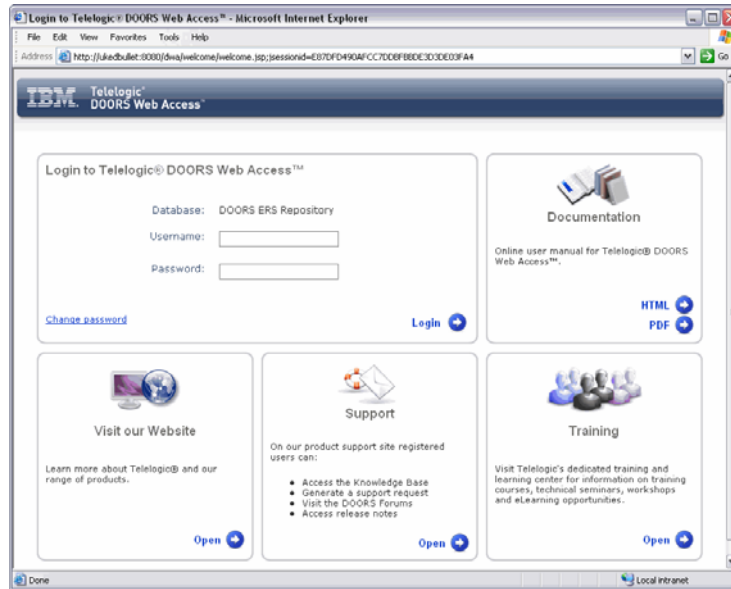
Login to Telelogic® DOORS Web Access™ - Microsoft Internet Explorer

File Edit View Favorites Tools Help

Address http://ukedbullet:8080/dwa/welcome/welcome.jsp;jsessionid=E87DFD490AFCC7DD8FB8DE3D3DE03FA4

Go

IBM. Telelogic® DOORS Web Access™

Login to Telelogic® DOORS Web Access™

Database: DOORS ERS Repository

Username:

Password:

Change password

Login

Documentation

Online user manual for Telelogic® DOORS Web Access™.

HTML

PDF

Visit our Website

Learn more about Telelogic® and our range of products.

Open

Support

On our product support site registered users can:

- Access the Knowledge Base
- Generate a support request
- Visit the DOORS Forums
- Access release notes

Open

Training

Visit Telelogic's dedicated training and learning center for information on training courses, technical seminars, workshops and eLearning opportunities.

Open

Done

Local intranet